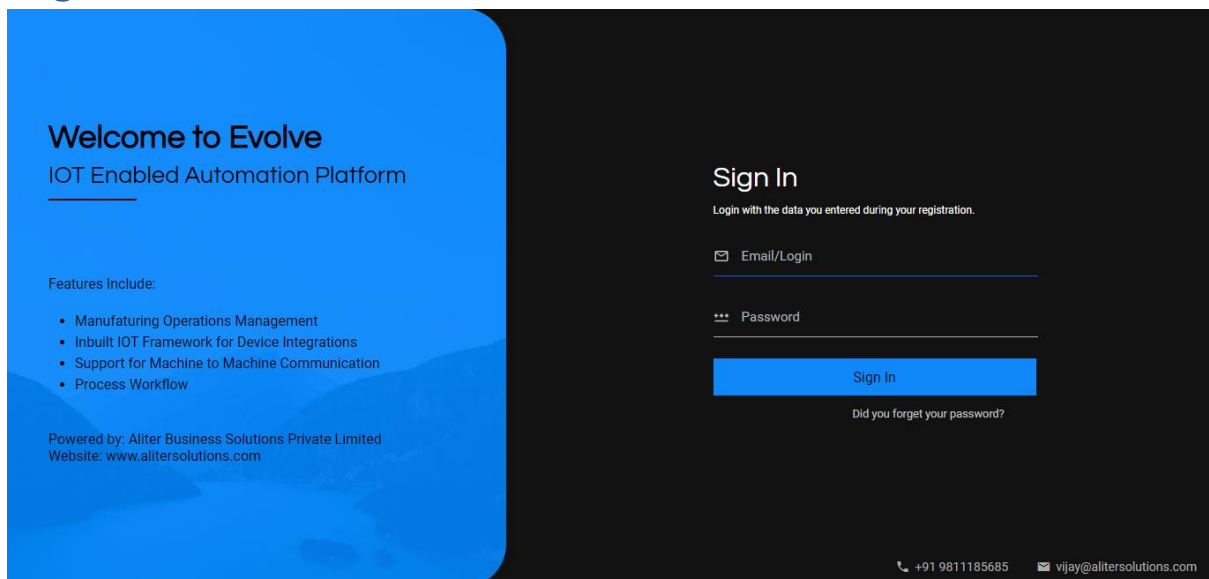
Welcome to Evolve

IOT Enabled Automation Platform

Features Include:

- Manufaturing Operations Management
- Inbuilt IOT Framework for Device Integrations
- Support for Machine to Machine Communication
- Process Workflow

Powered by: Aliter Business Solutions Private Limited
Website: www.alitersolutions.com

Sign In

Login with the data you entered during your registration.

Email/Login

Password

Sign In

Did you forget your password?

+91 9811185685

vijay@alitersolutions.com